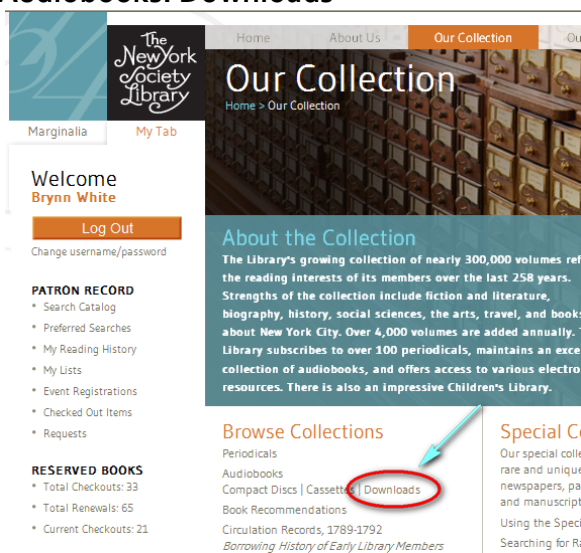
Audiobooks: Downloads

The New York Society Library

Home | About Us | Our Collection | Ou

Our Collection

Home > Our Collection

Marginalia | My Tab

Welcome
Brynn White

Log Out

Change username/password

PATRON RECORD
• Search Catalog
• Preferred Searches
• My Reading History
• My Lists
• Event Registrations
• Checked Out Items
• Requests

RESERVED BOOKS
• Total Checkouts: 33
• Total Renewals: 65
• Current Checkouts: 21

About the Collection

The Library's growing collection of nearly 300,000 volumes ref the reading interests of its members over the last 258 years. Strengths of the collection include fiction and literature, biography, history, social sciences, the arts, travel, and book about New York City. Over 4,000 volumes are added annually. Library subscribes to over 100 periodicals, maintains an exce collection of audiobooks, and offers access to various electro resources. There is also an impressive Children's Library.

Browse Collections
Periodicals
Audiobooks
Compact Discs | Cassettes | Downloads
Book Recommendations
Circulation Records, 1789-1792
Borrowing History of Early Library Members

Special C
Our special colle rare and unique newspapers, pa and manuscript
Using the Speci
Searching for Ra